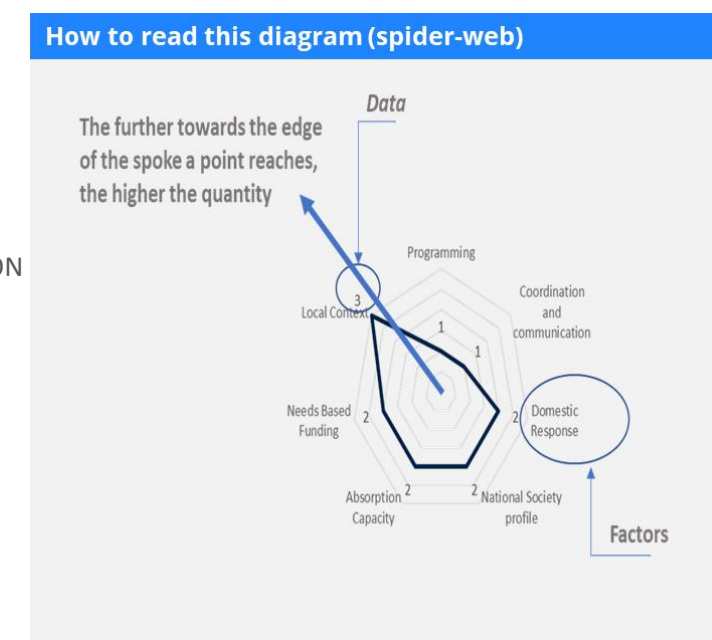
How to read this diagram (spider-web)

ON

Data

The further towards the edge of the spoke a point reaches, the higher the quantity

Programming

Coordination and communication

Domestic Response

National Society profile

Absorption Capacity

Needs Based Funding

Local Context

3

1

1

2

2

2

2

Factors